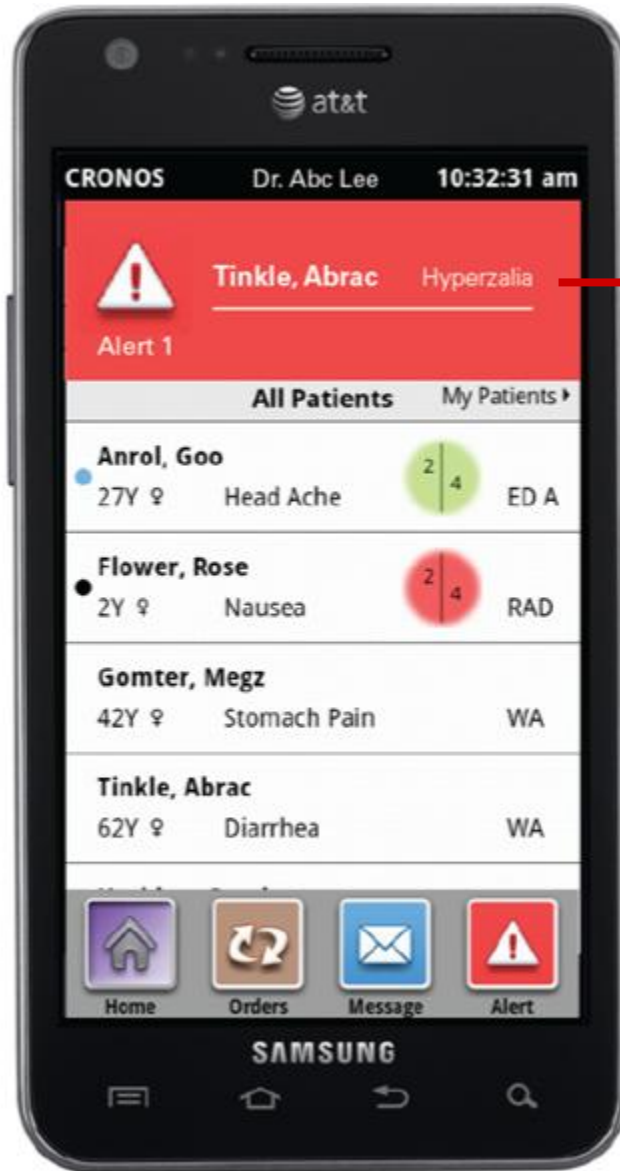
at&t

CRONOS Dr. Abc Lee 10:32:31 am

Tinkle, Abrac Hyperzalia

Alert 1

All Patients My Patients

Anrol, Goo
27Y ♀ Head Ache 2 4 ED A

Flower, Rose
2Y ♀ Nausea 2 4 RAD

Gomter, Megz
42Y ♀ Stomach Pain WA

Tinkle, Abrac
62Y ♀ Diarrhea WA

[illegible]

Home Orders Message Alert

SAMSUNG